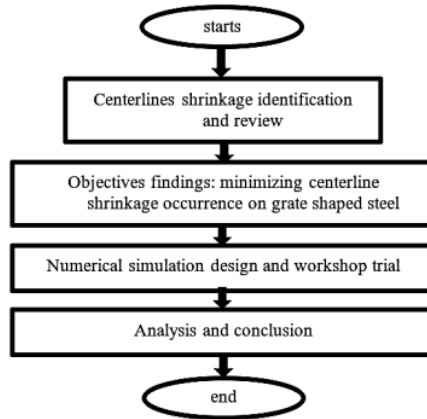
starts

Centerlines shrinkage identification and review

Objectives findings: minimizing centerline shrinkage occurrence on grate shaped steel

Numerical simulation design and workshop trial

Analysis and conclusion

end